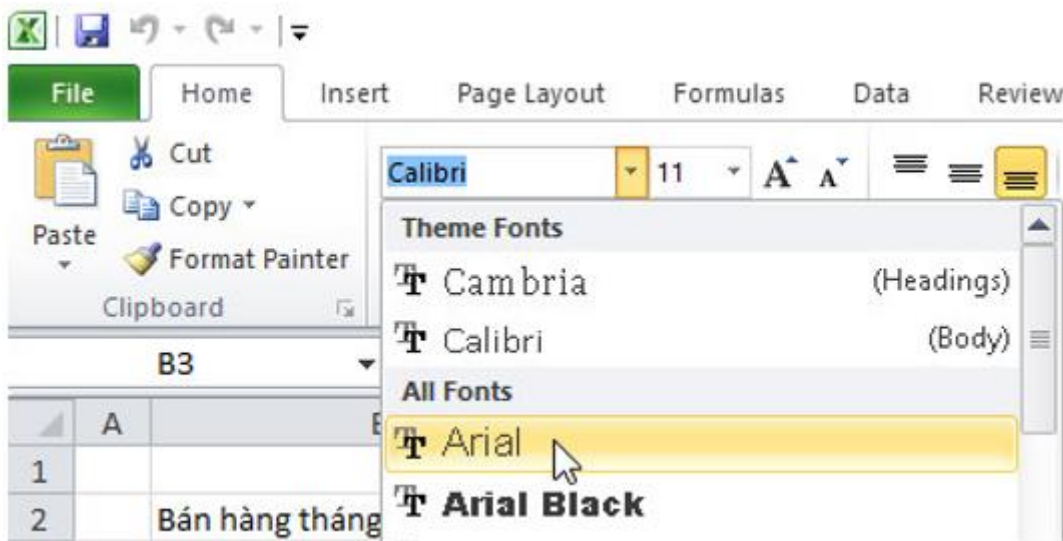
File
Home
Insert
Page Layout
Formulas
Data
Review

Cut
Copy
Paste
Format Painter
Clipboard

Calibri
11

Theme Fonts
Cambria (Headings)
Calibri (Body)
All Fonts
Arial
Arial Black

B3

A
1
2
Bán hàng tháng